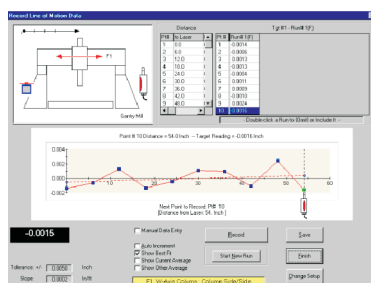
Record Line of Motion Data

Gantry Mill

F1

| Pt# | Distance |
|---|---|
| 1 | 0.0 |
| 2 | 6.0 |
| 3 | 12.0 |
| 4 | 18.0 |
| 5 | 24.0 |
| 6 | 30.0 |
| 7 | 36.0 |
| 8 | 42.0 |
| 9 | 48.0 |

Tgt R1 - Run# 1 (F)

| Pt# | Run# 1 (F) |
|---|---|
| 1 | -0.0014 |
| 2 | 0.0006 |
| 3 | -0.0015 |
| 4 | -0.0013 |
| 5 | -0.0004 |
| 6 | 0.0011 |
| 7 | 0.0009 |
| 8 | -0.0010 |
| 9 | 0.0024 |
| 10 | -0.0015 |

Double-click a Run to Exclude or Include It

Point # 10 Distance = 54.0 Inch -- Target Reading = 0.0016 Inch

0.004
0.002
0.000
-0.002

10 20 30 40 50 60

Next Point to Record: Pt# 10
(Distance from Laser: 54. Inch )

-0.0015

Manual Data Entry
Auto Increment
Show Best Fit
Show Current Average
Show Offset Average

Record
Start New Run
Save
Finish
Change Setup

Tolerance: +/- 0.0050 Inch
Slope: 0.0002 In/ft

F1 Vertical Column, Column Side/Side